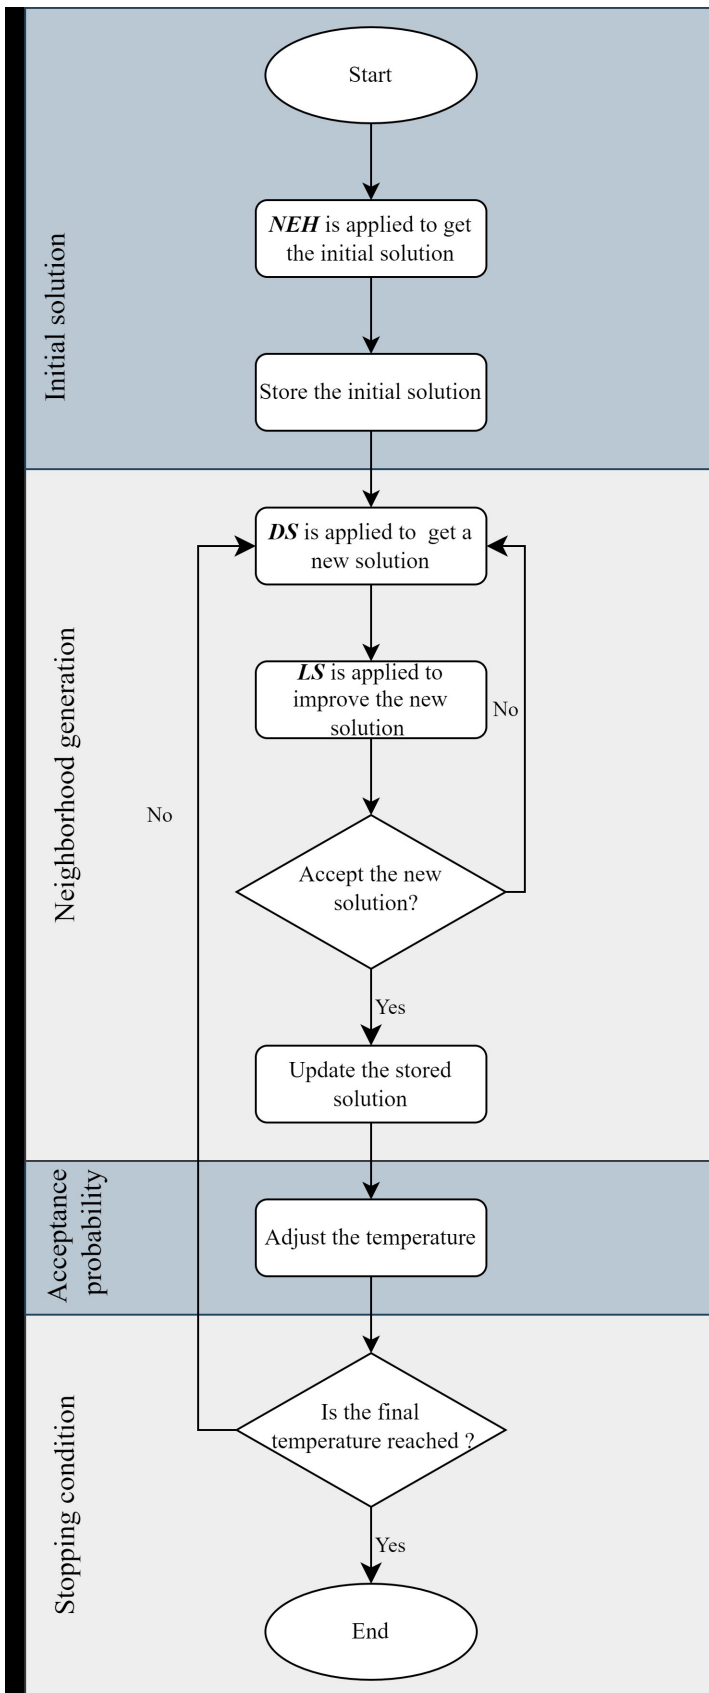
Initial solution

Start

***NEH*** is applied to get the initial solution

Store the initial solution

Neighborhood generation

***DS*** is applied to get a new solution

***LS*** is applied to improve the new solution

No

No

Accept the new solution?

Yes

Update the stored solution

Acceptance probability

Adjust the temperature

Stopping condition

Is the final temperature reached ?

Yes

End